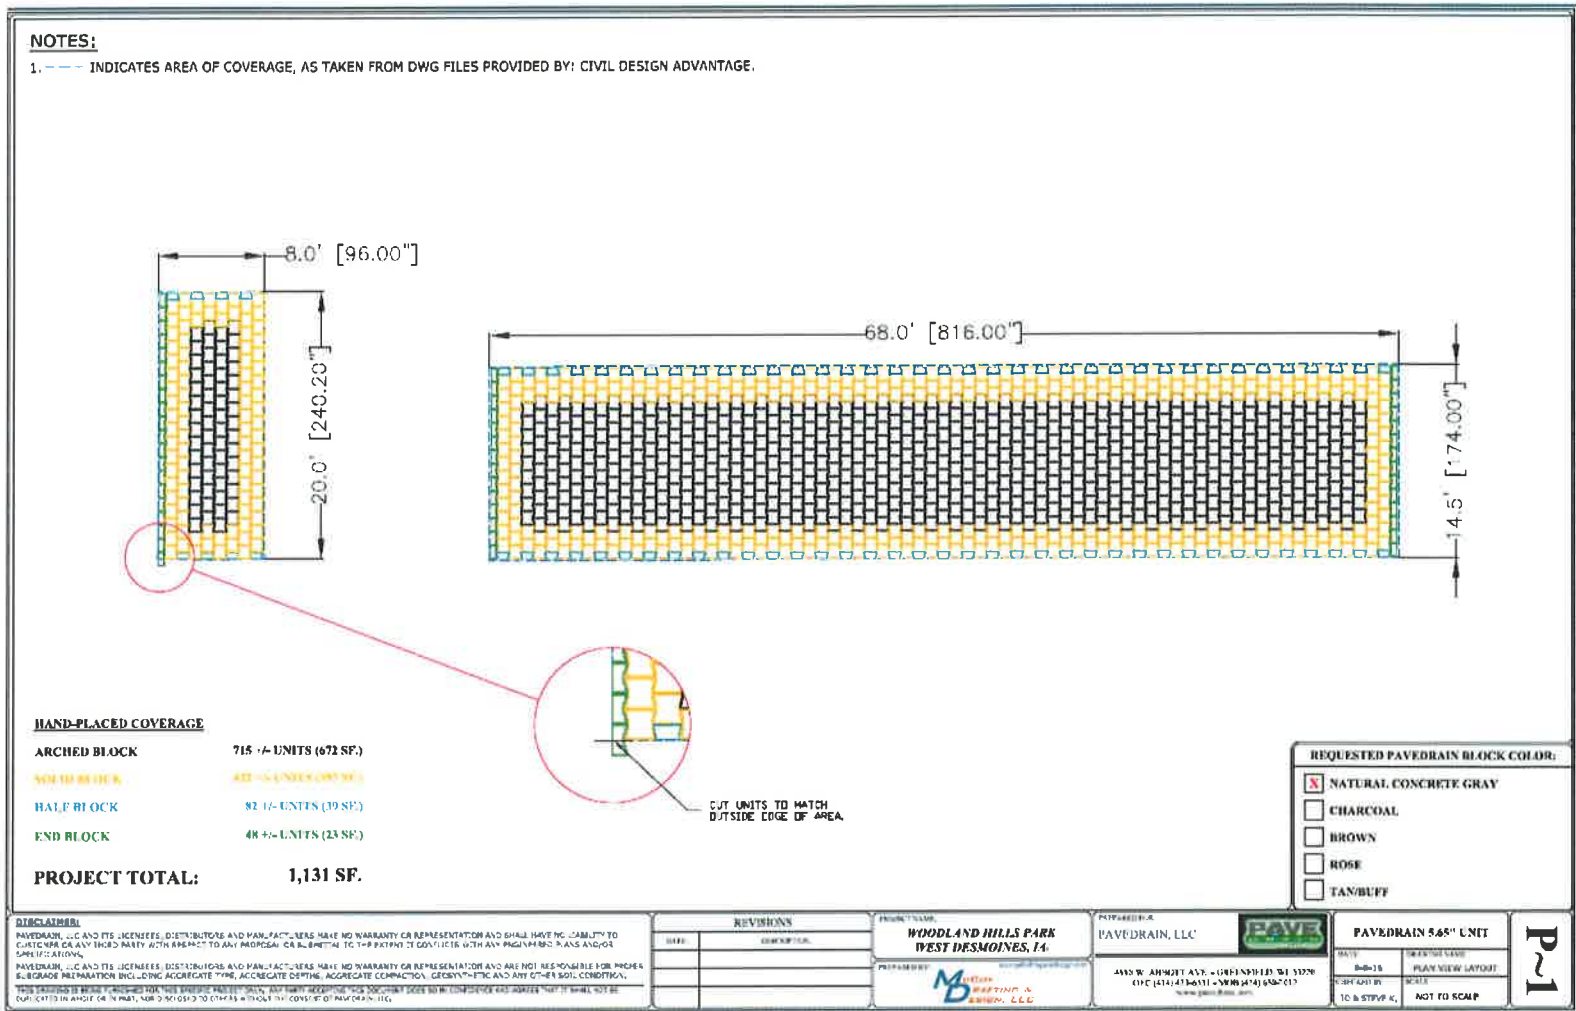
NOTES:
1. — — — INDICATES AREA OF COVERAGE, AS TAKEN FROM DWG FILES PROVIDED BY: CIVIL DESIGN ADVANTAGE.

8.0' [96.00"]

20.0' [240.20"]

68.0' [816.00"]

14.5' [174.00"]

CUT UNITS TO MATCH OUTSIDE EDGE OF AREA.

HAND-PLACED COVERAGE

| ARCHED BLOCK | 715 +/- UNITS (672 SF.) |
|---|---|
| SOLID BLOCK | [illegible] |
| HALF BLOCK | 82 +/- UNITS (39 SF.) |
| END BLOCK | 48 +/- UNITS (23 SF.) |

PROJECT TOTAL: 1,131 SF.

REQUESTED PAVEDRAIN BLOCK COLOR:
X NATURAL CONCRETE GRAY
CHARCOAL
BROWN
ROSE
TAN/BUFF

DISCLAIMER:
PAVEDRAIN, LLC AND ITS LICENSEES, DISTRIBUTORS AND MANUFACTURERS MAKE NO WARRANTY OR REPRESENTATION AND SHALL HAVE NO LIABILITY TO CUSTOMER OR ANY THIRD PARTY WITH RESPECT TO ANY PROPOSAL OR SUBMITTAL TO THE EXTENT IT CONFLICTS WITH ANY ENGINEERED PLANS AND/OR SPECIFICATIONS.
PAVEDRAIN, LLC AND ITS LICENSEES, DISTRIBUTORS AND MANUFACTURERS MAKE NO WARRANTY OR REPRESENTATION AND ARE NOT RESPONSIBLE FOR PROPER SUBGRADE PREPARATION INCLUDING AGGREGATE TYPE, AGGREGATE DEPTHS, AGGREGATE COMPACTION, GEOSYNTHETIC AND ANY OTHER SOIL CONDITION.
THIS DRAWING IS BEING FURNISHED FOR THIS SPECIFIC PROJECT ONLY. ANY PARTY ACCEPTING THIS DOCUMENT DOES SO IN CONFIDENCE AND AGREES THAT IT SHALL NOT BE DUPLICATED IN WHOLE OR IN PART, NOR DISCLOSED TO OTHERS WITHOUT THE CONSENT OF PAVEDRAIN, LLC.

REVISIONS
DATE | DESCRIPTION

PROJECT NAME:
WOODLAND HILLS PARK
WEST DESMOINES, IA

PREPARED BY:
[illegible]
Marketing & Design, LLC

PREPARED FOR:
PAVEDRAIN, LLC
PAVE
4435 W. ARMOUR AVE. • GREENFIELD, WI 53220
OFC (414) 433-6331 • MOB (414) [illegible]
www.pavedrain.com

PAVEDRAIN 5.65" UNIT
DATE: 8-8-16
DRAWING NAME: PLAN VIEW LAYOUT
CHECKED BY: TO & STEVE K.
SCALE: NOT TO SCALE

P-1